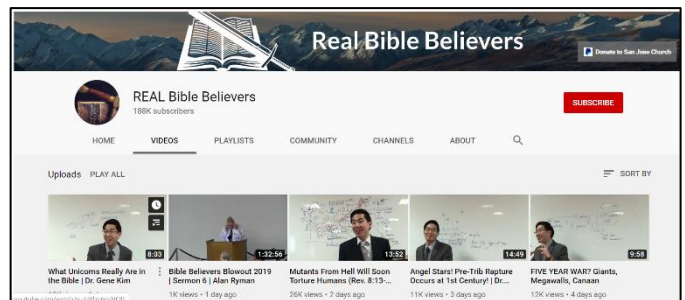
Real Bible Believers

Donate to San Jose Church

REAL Bible Believers
188K subscribers

SUBSCRIBE

HOME
VIDEOS
PLAYLISTS
COMMUNITY
CHANNELS
ABOUT

Uploads PLAY ALL

SORT BY

8:33
What Unicorns Really Are in the Bible | Dr. Gene Kim

1:32:56
Bible Believers Blowout 2019 | Sermon 6 | Alan Ryman
1K views • 1 day ago

13:52
Mutants From Hell Will Soon Torture Humans (Rev. 8:13-...
26K views • 2 days ago

14:49
Angel Stars! Pre-Trib Rapture Occurs at 1st Century! | Dr....
11K views • 3 days ago

9:56
FIVE YEAR WAR? Giants, Megawalls, Canaan
12K views • 4 days ago

youtube.com/watch?v=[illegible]